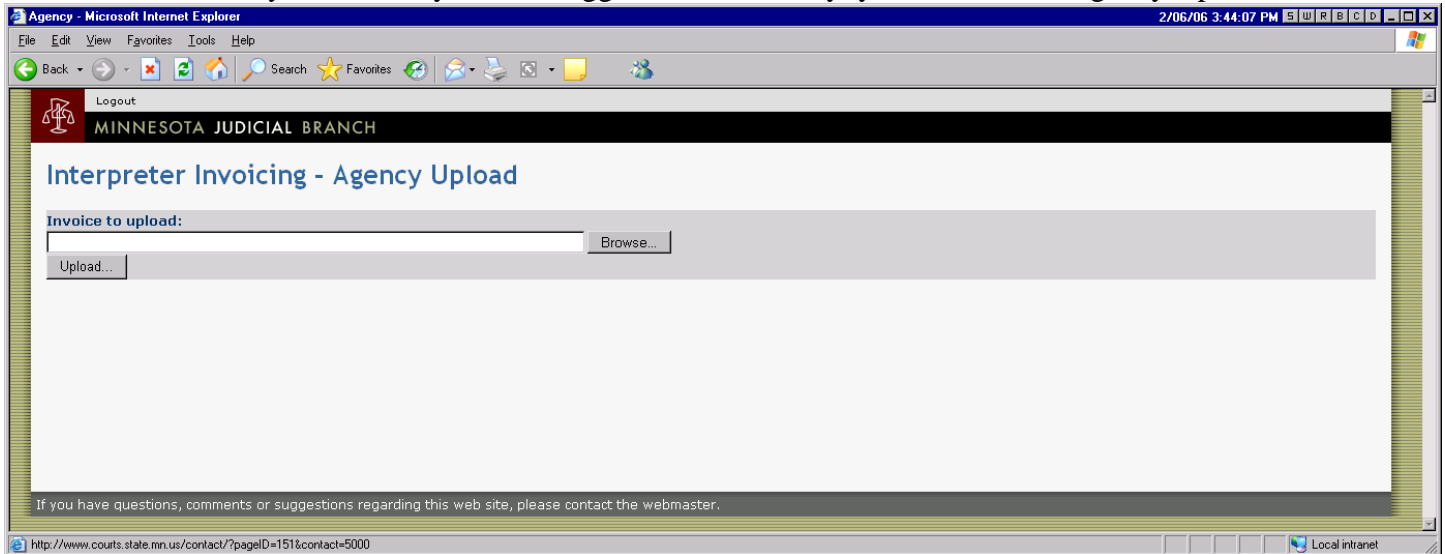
Agency - Microsoft Internet Explorer

2/06/06 3:44:07 PM S W R B C D

File Edit View Favorites Tools Help

Back Search Favorites

Logout

MINNESOTA JUDICIAL BRANCH

Interpreter Invoicing - Agency Upload

Invoice to upload:

Browse...

Upload...

If you have questions, comments or suggestions regarding this web site, please contact the webmaster.

http://www.courts.state.mn.us/contact/?pageID=151&contact=5000

Local intranet